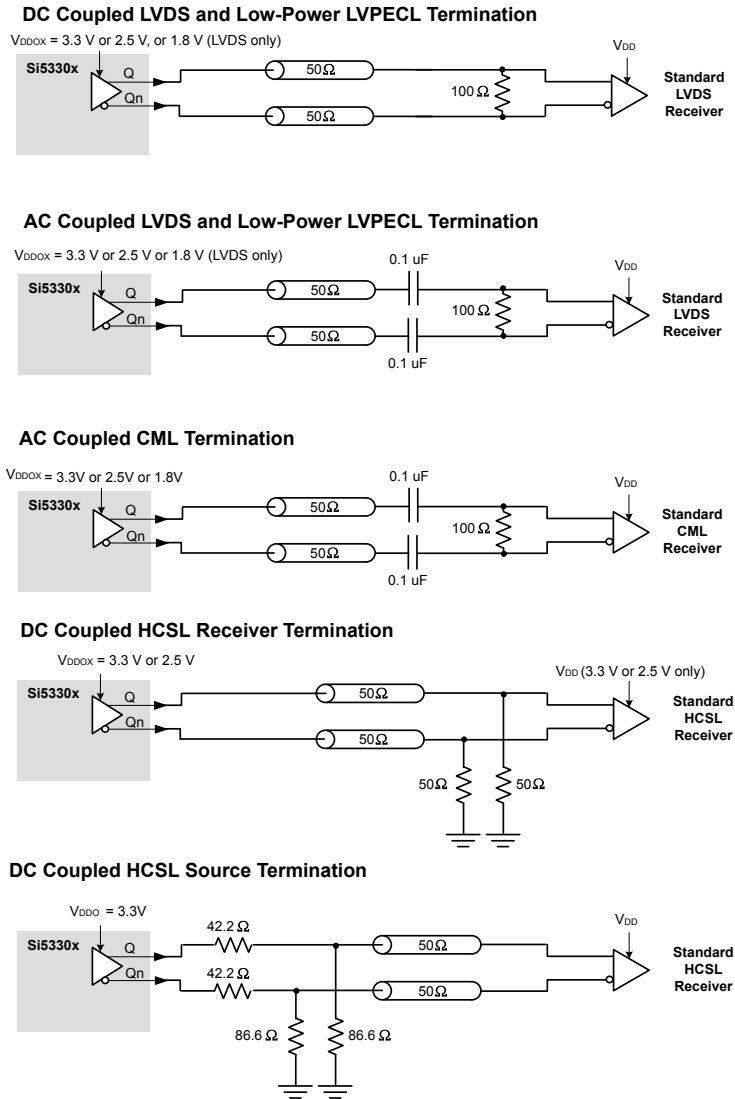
DC Coupled LVDS and Low-Power LVPECL Termination

$V_{DDOX}$ = 3.3 V or 2.5 V, or 1.8 V (LVDS only)

Si5330x

Q

Qn

50Ω

50Ω

100 Ω

$V_{DD}$

Standard LVDS Receiver

AC Coupled LVDS and Low-Power LVPECL Termination

$V_{DDOX}$ = 3.3 V or 2.5 V or 1.8 V (LVDS only)

Si5330x

Q

Qn

50Ω

50Ω

0.1 uF

0.1 uF

100 Ω

$V_{DD}$

Standard LVDS Receiver

AC Coupled CML Termination

$V_{DDOX}$ = 3.3V or 2.5V or 1.8V

Si5330x

Q

Qn

50Ω

50Ω

0.1 uF

0.1 uF

100 Ω

$V_{DD}$

Standard CML Receiver

DC Coupled HCSL Receiver Termination

$V_{DDOX}$ = 3.3 V or 2.5 V

Si5330x

Q

Qn

50Ω

50Ω

$V_{DD}$ (3.3 V or 2.5 V only)

Standard HCSL Receiver

50Ω

50Ω

DC Coupled HCSL Source Termination

$V_{DDO}$ = 3.3V

Si5330x

Q

Qn

42.2 Ω

42.2 Ω

50Ω

50Ω

$V_{DD}$

Standard HCSL Receiver

86.6 Ω

86.6 Ω